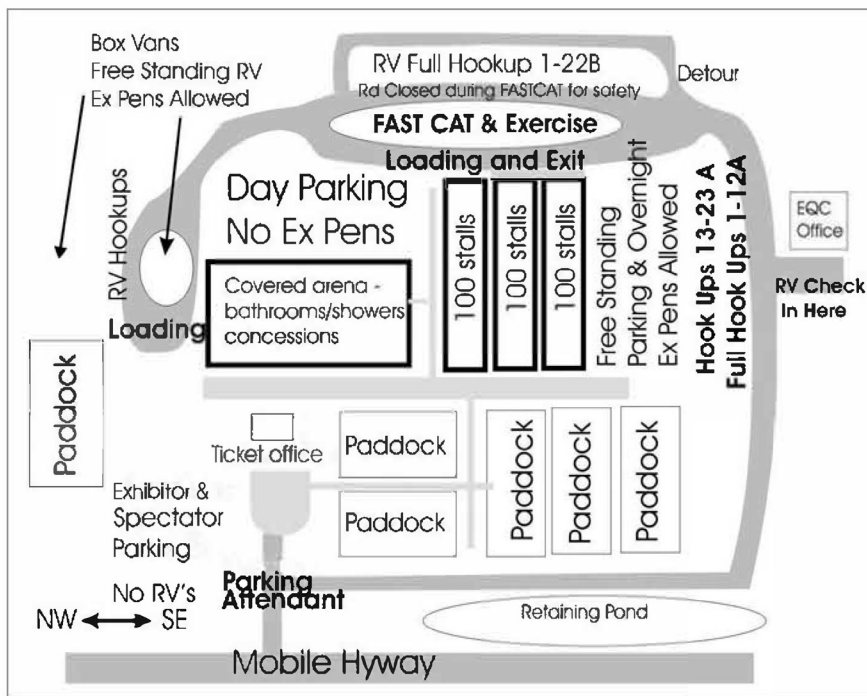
Box Vans
Free Standing RV
Ex Pens Allowed

RV Full Hookup 1-22B
Rd Closed during FASTCAT for safety

Detour

FAST CAT & Exercise

Loading and Exit

RV Hookups

Day Parking
No Ex Pens

Covered arena - bathrooms/showers concessions

Loading

100 stalls

100 stalls

100 stalls

Free Standing Parking & Overnight Ex Pens Allowed

Hook Ups 13-23 A
Full Hook Ups 1-12A

EQC Office

RV Check In Here

Paddock

Ticket office

Paddock

Paddock

Paddock

Paddock

Paddock

Exhibitor & Spectator Parking

No RV's

NW SE

Parking Attendant

Retaining Pond

Mobile Hyway